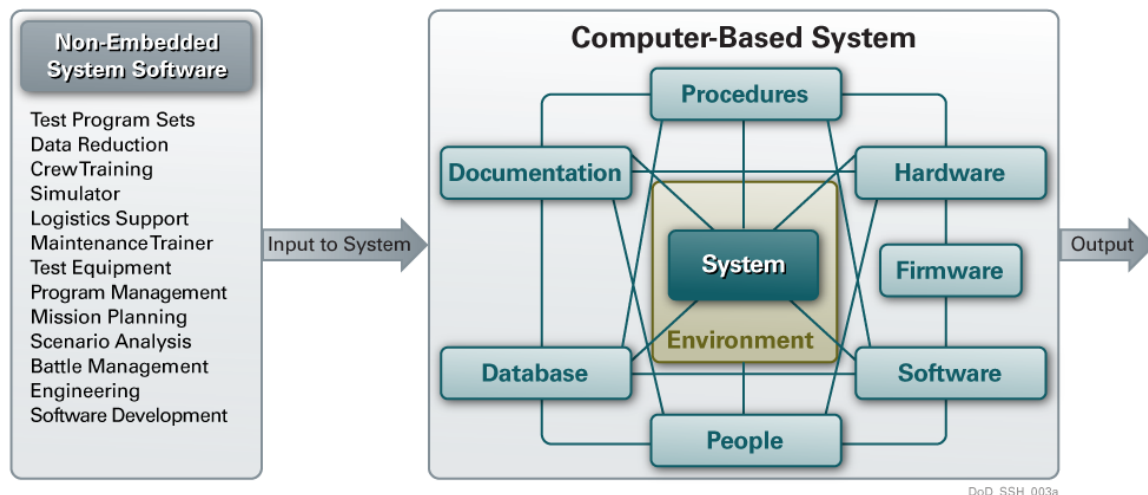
Non-Embedded System Software

Test Program Sets
Data Reduction
CrewTraining
Simulator
Logistics Support
MaintenanceTrainer
Test Equipment
Program Management
Mission Planning
Scenario Analysis
Battle Management
Engineering
Software Development

Input to System

Computer-Based System

Procedures
Documentation
Hardware
System
Firmware
Environment
Database
Software
People

Output

DoD_SSH_003a